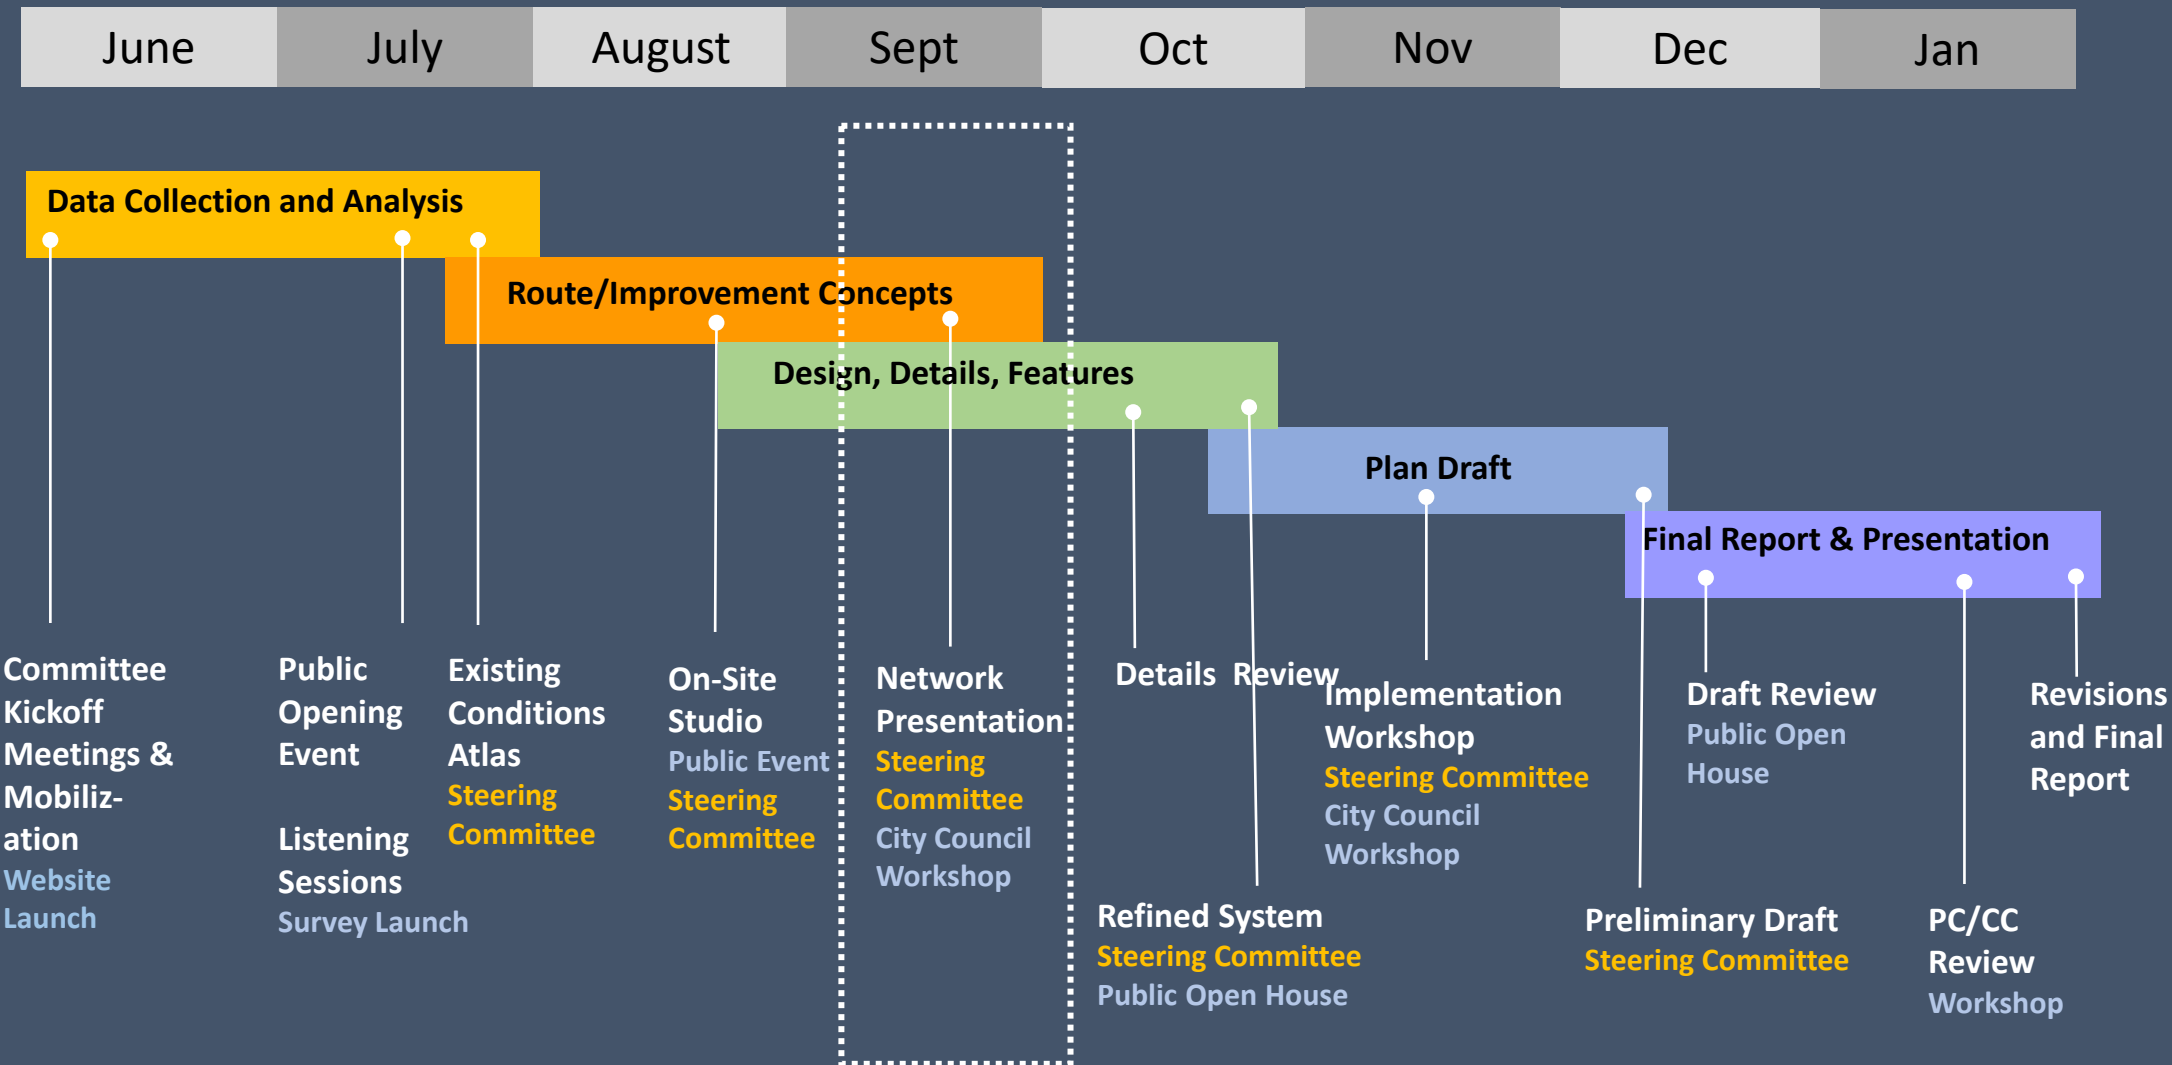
June July August Sept Oct Nov Dec Jan

Data Collection and Analysis

Route/Improvement Concepts

Design, Details, Features

Plan Draft

Final Report & Presentation

Committee Kickoff Meetings & Mobilization
Website Launch

Public Opening Event

Listening Sessions
Survey Launch

Existing Conditions Atlas
Steering Committee

On-Site Studio
Public Event
Steering Committee

Network Presentation
Steering Committee
City Council Workshop

Details Review

Refined System
Steering Committee
Public Open House

Implementation Workshop
Steering Committee
City Council Workshop

Draft Review
Public Open House

Preliminary Draft
Steering Committee

PC/CC Review
Workshop

Revisions and Final Report